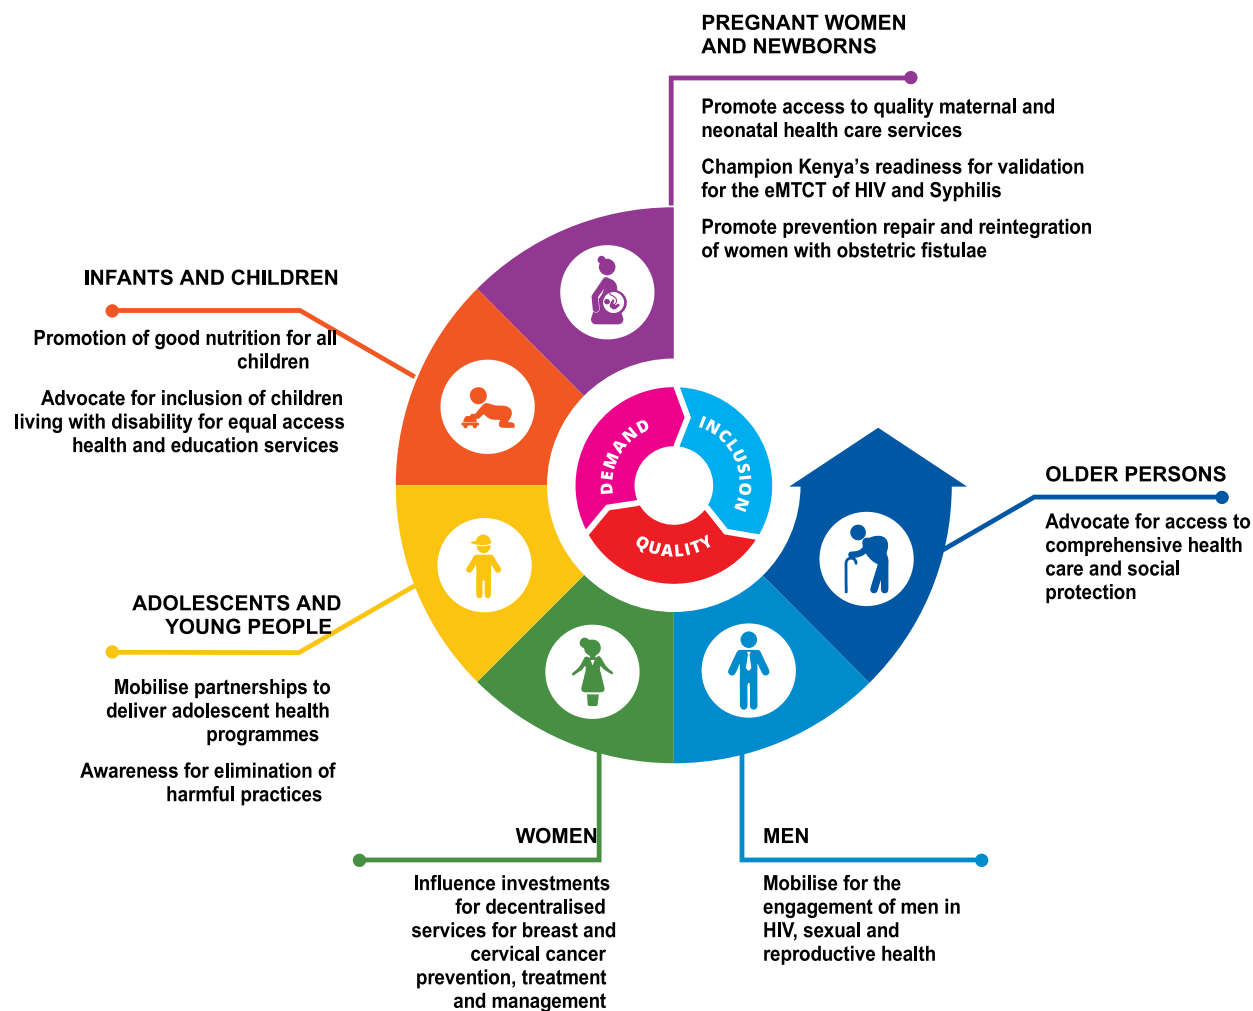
PREGNANT WOMEN AND NEWBORNS

Promote access to quality maternal and neonatal health care services

Champion Kenya's readiness for validation for the eMTCT of HIV and Syphilis

Promote prevention repair and reintegration of women with obstetric fistulae

INFANTS AND CHILDREN

Promotion of good nutrition for all children

Advocate for inclusion of children living with disability for equal access health and education services

DEMAND

INCLUSION

QUALITY

OLDER PERSONS

Advocate for access to comprehensive health care and social protection

ADOLESCENTS AND YOUNG PEOPLE

Mobilise partnerships to deliver adolescent health programmes

Awareness for elimination of harmful practices

WOMEN

Influence investments for decentralised services for breast and cervical cancer prevention, treatment and management

MEN

Mobilise for the engagement of men in HIV, sexual and reproductive health